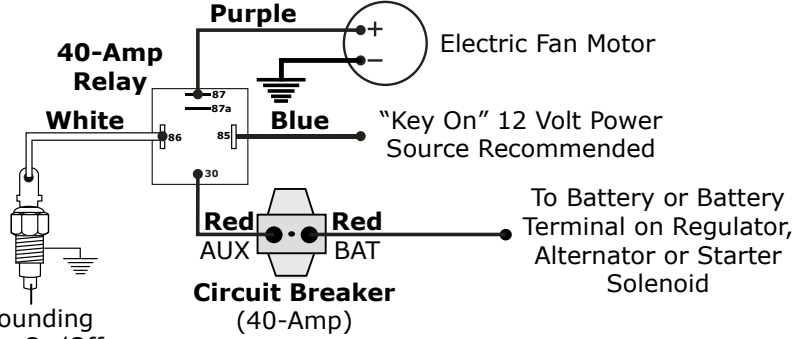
Purple

40-Amp Relay

+

–

Electric Fan Motor

87

87a

White

86

85

Blue

"Key On" 12 Volt Power Source Recommended

30

Red

Red

AUX

BAT

To Battery or Battery Terminal on Regulator, Alternator or Starter Solenoid

Circuit Breaker
(40-Amp)

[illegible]ounding

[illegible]